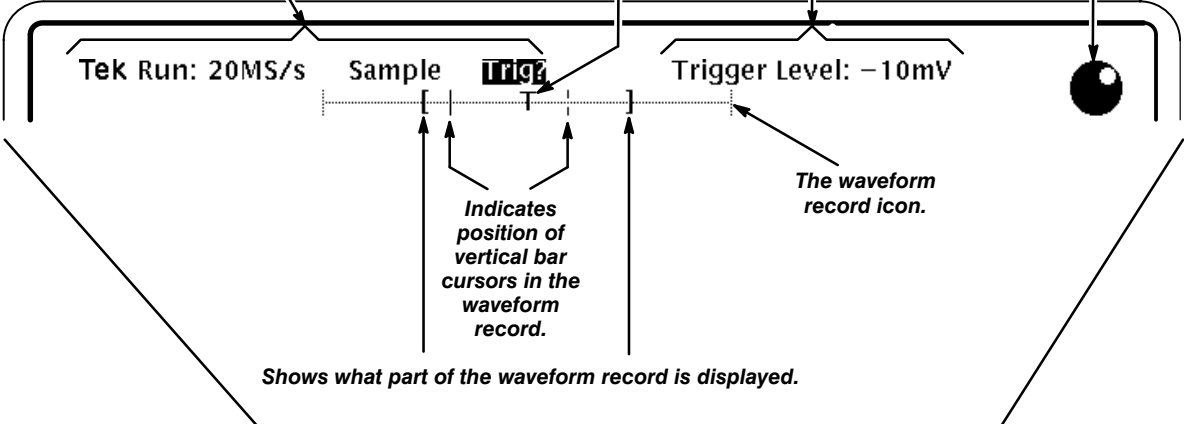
Tek Run: 20MS/s Sample Trig?

Trigger Level: −10mV

[ T ]

The waveform record icon.

Indicates position of vertical bar cursors in the waveform record.

Shows what part of the waveform record is displayed.